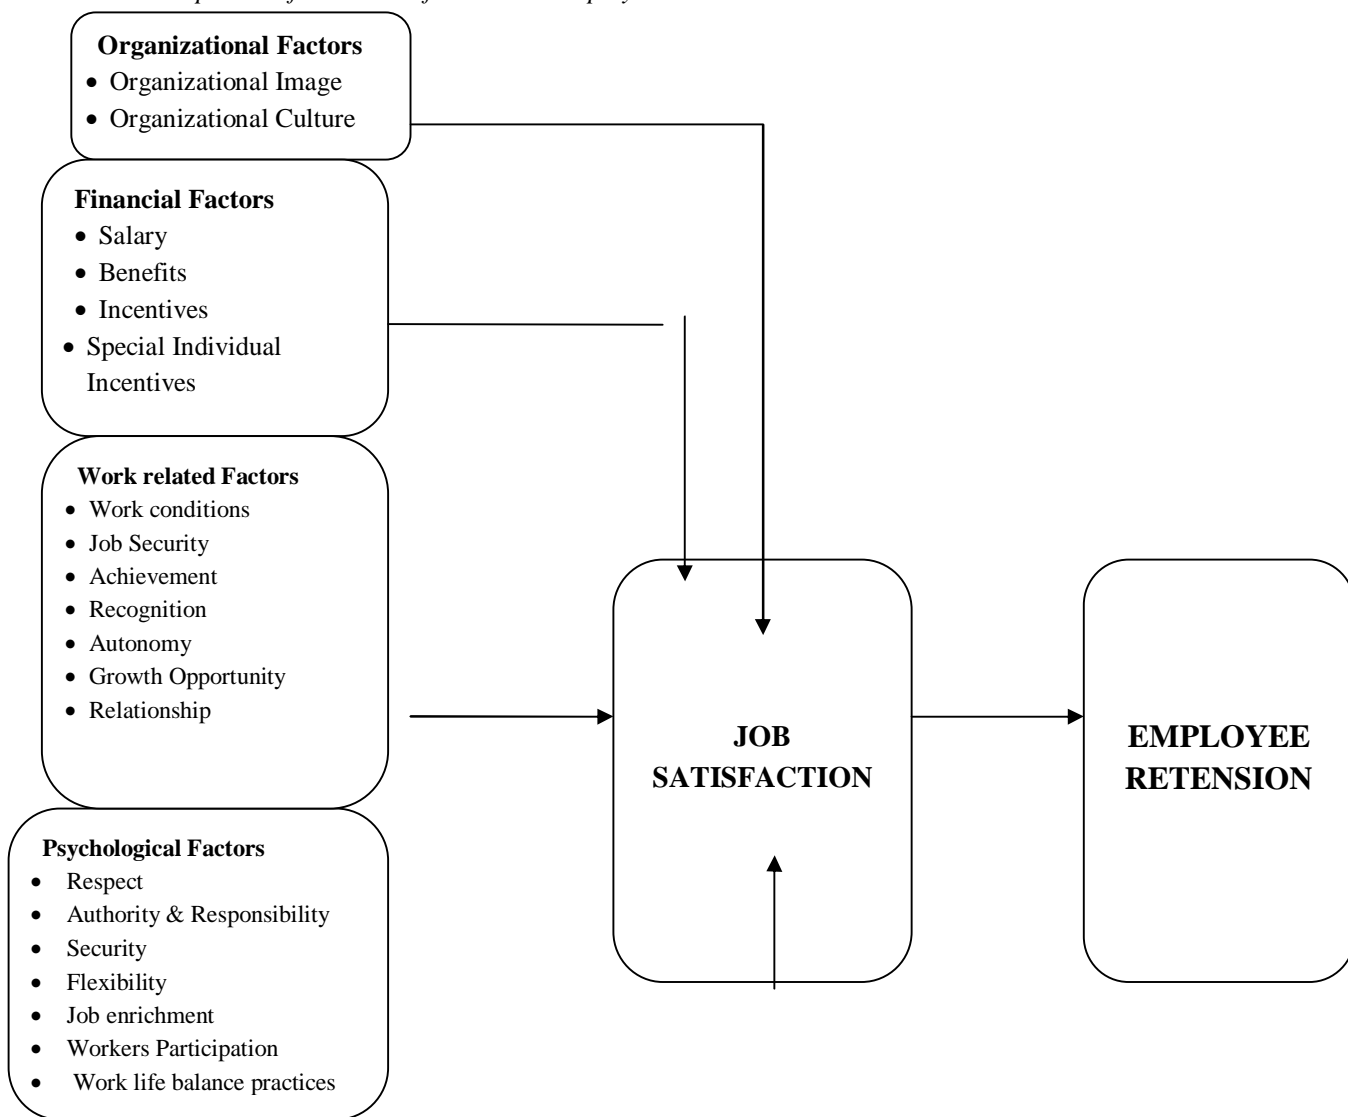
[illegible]

Organizational Factors
- Organizational Image
- Organizational Culture

Financial Factors
- Salary
- Benefits
- Incentives
- Special Individual Incentives

Work related Factors
- Work conditions
- Job Security
- Achievement
- Recognition
- Autonomy
- Growth Opportunity
- Relationship

Psychological Factors
- Respect
- Authority & Responsibility
- Security
- Flexibility
- Job enrichment
- Workers Participation
- Work life balance practices

JOB SATISFACTION

EMPLOYEE RETENSION